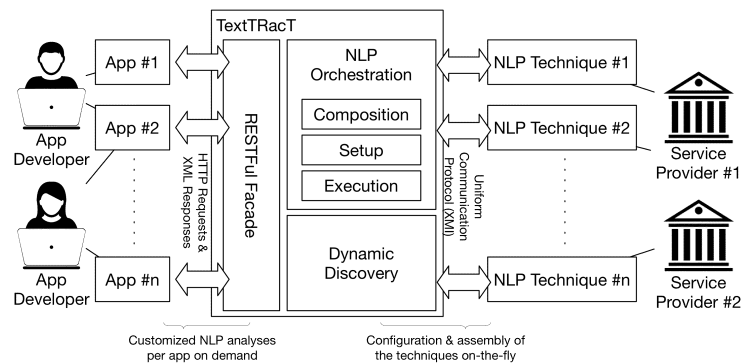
TextTRacT

App Developer

App Developer

App #1

App #2

App #n

HTTP Requests & XML Responses

RESTful Facade

NLP Orchestration

Composition

Setup

Execution

Dynamic Discovery

Uniform Communication Protocol (XMI)

NLP Technique #1

NLP Technique #2

NLP Technique #n

Service Provider #1

Service Provider #2

Customized NLP analyses per app on demand

Configuration & assembly of the techniques on-the-fly